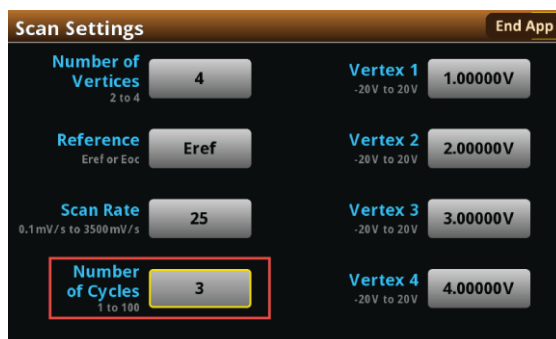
Scan Settings

End App

Number of Vertices
2 to 4

4

Reference
Eref or Eoc

Eref

Scan Rate
0.1 mV/s to 3500 mV/s

25

Number of Cycles
1 to 100

3

Vertex 1
-20V to 20V

1.00000V

Vertex 2
-20V to 20V

2.00000V

Vertex 3
-20V to 20V

3.00000V

Vertex 4
-20V to 20V

4.00000V